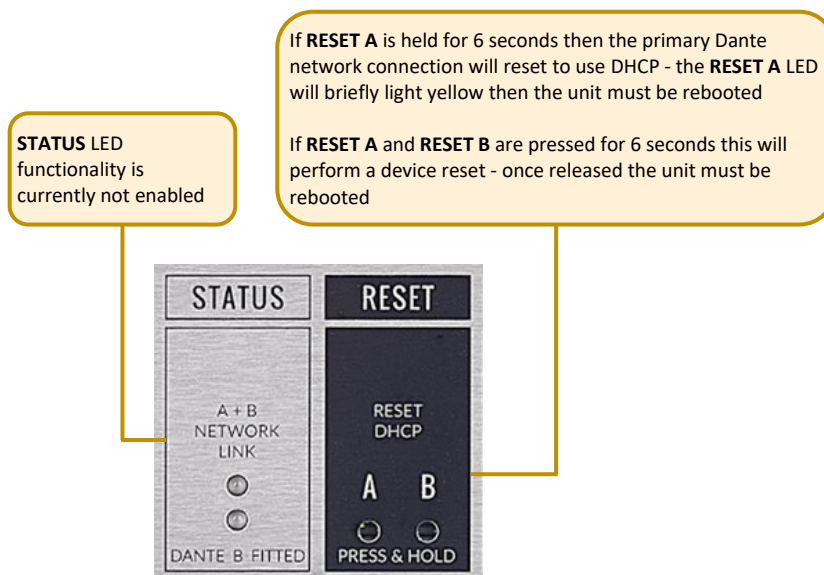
If **RESET A** is held for 6 seconds then the primary Dante network connection will reset to use DHCP - the **RESET A** LED will briefly light yellow then the unit must be rebooted

If **RESET A** and **RESET B** are pressed for 6 seconds this will perform a device reset - once released the unit must be rebooted

**STATUS** LED functionality is currently not enabled

STATUS

RESET

A + B
NETWORK
LINK

DANTE B FITTED

RESET
DHCP

A B

PRESS & HOLD